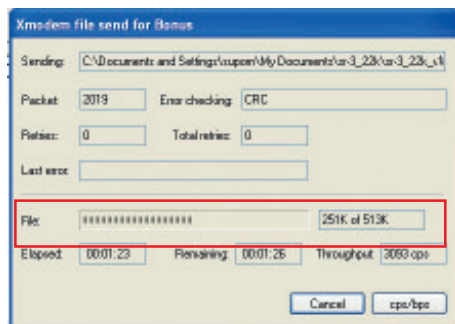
Xmodem file send for Bonus

Sending: C:\Documents and Settings\supom\My Documents\sr-3_22k\sr-3_22k_sfi

Packet 2019 Error checking: CRC

Retries: 0 Total retries: 0

Last error:

File: 251K of 513K

Elapsed: 00:01:23 Remaining: 00:01:26 Throughput: 3093 cps

Cancel cps/bps